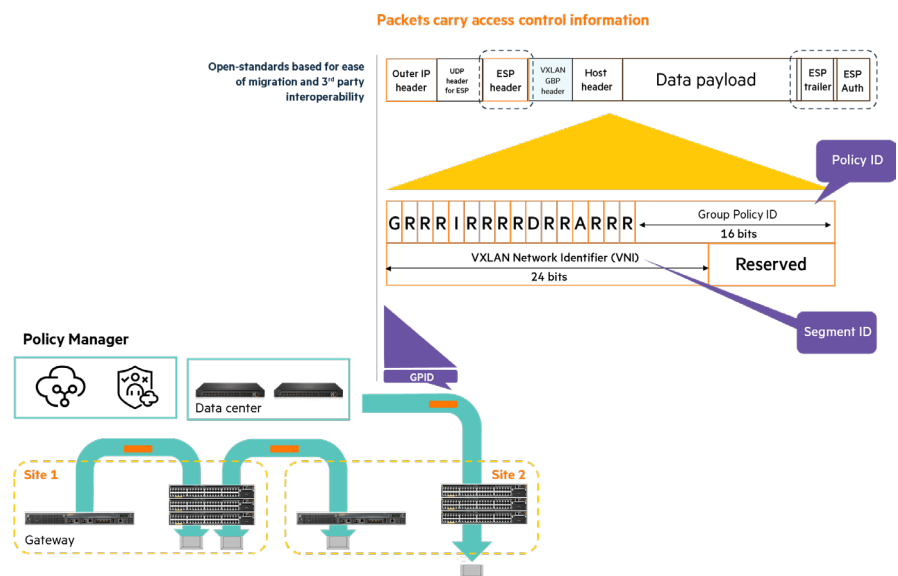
Packets carry access control information

Open-standards based for ease of migration and 3rd party interoperability

| Outer IP header | UDP header for ESP | ESP header | VXLAN GBP header | Host header | Data payload | ESP trailer | ESP Auth |
|---|---|---|---|---|---|---|---|

Policy ID

G R R R I R R R R D R R A R R R

Group Policy ID
16 bits

VXLAN Network Identifier (VNI)
24 bits

Reserved

Segment ID

Policy Manager

GPID

Data center

Site 1

Site 2

Gateway